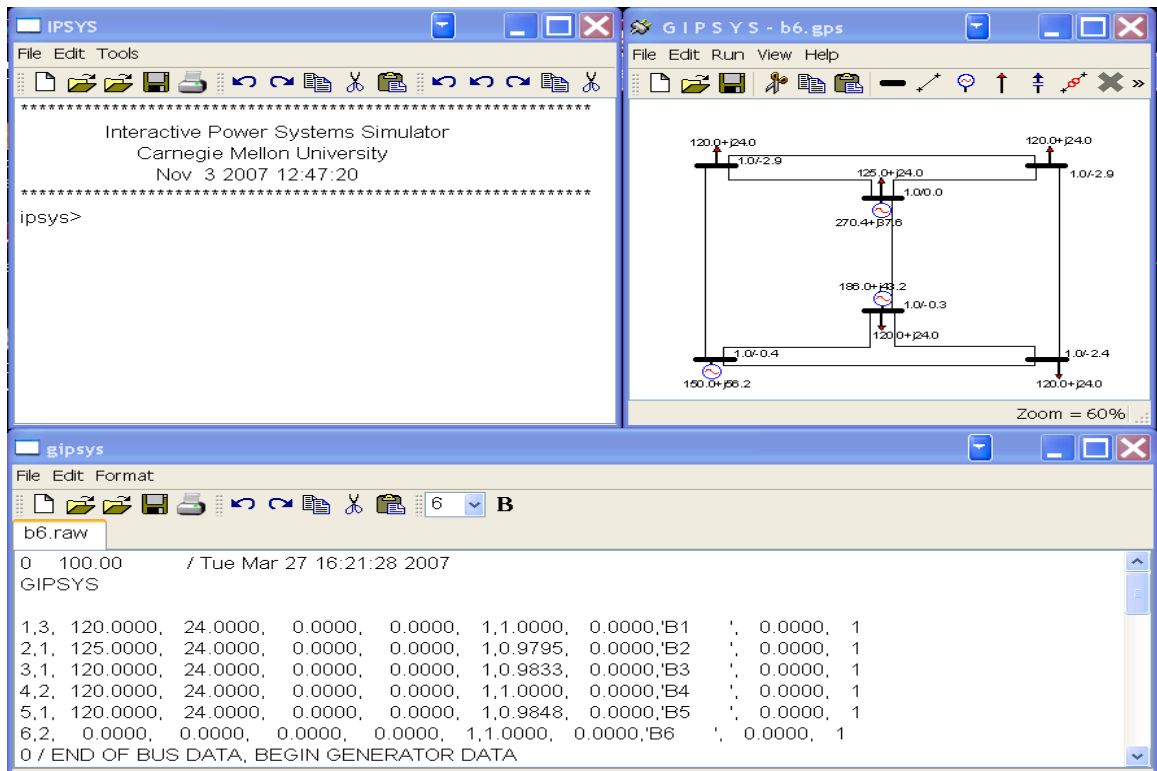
IPSYS

File Edit Tools

**********************************************************************

Interactive Power Systems Simulator
Carnegie Mellon University
Nov 3 2007 12:47:20

**********************************************************************

ipsys>

GIPSYS - b6.gps

File Edit Run View Help

120.0+j24.0
1.0/-2.9
120.0+j24.0
1.0/-2.9
125.0+j24.0
1.0/0.0
270.4+j37.6
186.0+j43.2
1.0/-0.3
120.0+j24.0
1.0/-0.4
1.0/-2.4
150.0+j56.2
120.0+j24.0

Zoom = 60%

gipsys

File Edit Format

6 B

b6.raw

0 100.00 / Tue Mar 27 16:21:28 2007
GIPSYS

1,3, 120.0000, 24.0000, 0.0000, 0.0000, 1,1.0000, 0.0000,'B1 ', 0.0000, 1
2,1, 125.0000, 24.0000, 0.0000, 0.0000, 1,0.9795, 0.0000,'B2 ', 0.0000, 1
3,1, 120.0000, 24.0000, 0.0000, 0.0000, 1,0.9833, 0.0000,'B3 ', 0.0000, 1
4,2, 120.0000, 24.0000, 0.0000, 0.0000, 1,1.0000, 0.0000,'B4 ', 0.0000, 1
5,1, 120.0000, 24.0000, 0.0000, 0.0000, 1,0.9848, 0.0000,'B5 ', 0.0000, 1
6,2, 0.0000, 0.0000, 0.0000, 0.0000, 1,1.0000, 0.0000,'B6 ', 0.0000, 1
0 / END OF BUS DATA, BEGIN GENERATOR DATA